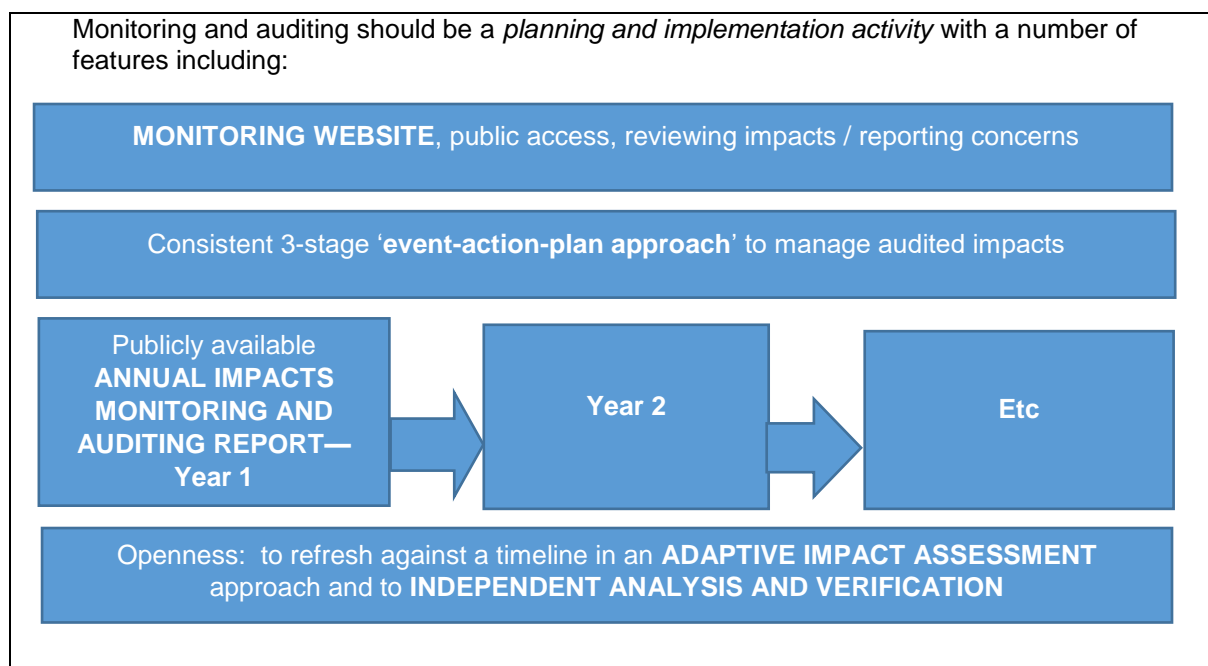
Monitoring and auditing should be a *planning and implementation activity* with a number of features including:

**MONITORING WEBSITE**, public access, reviewing impacts / reporting concerns

Consistent 3-stage '**event-action-plan approach**' to manage audited impacts

Publicly available **ANNUAL IMPACTS MONITORING AND AUDITING REPORT— Year 1**

**Year 2**

**Etc**

Openness: to refresh against a timeline in an **ADAPTIVE IMPACT ASSESSMENT** approach and to **INDEPENDENT ANALYSIS AND VERIFICATION**